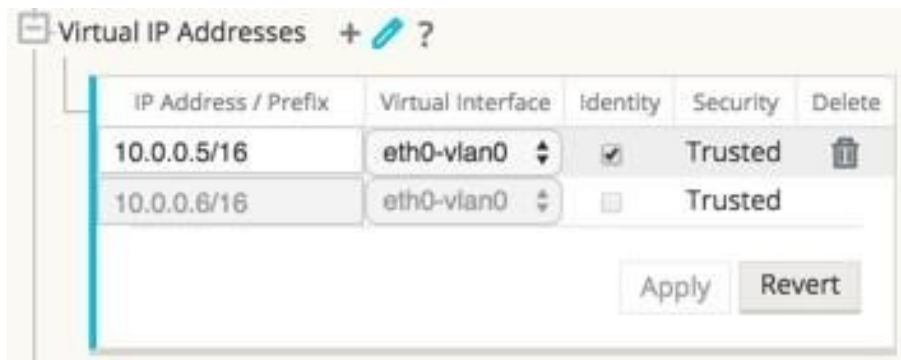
Virtual IP Addresses + ?

| IP Address / Prefix | Virtual Interface | Identity | Security | Delete |
|---|---|---|---|---|
| 10.0.0.5/16 | eth0-vlan0 | ✔ | Trusted | |
| 10.0.0.6/16 | eth0-vlan0 | | Trusted | |

Apply Revert